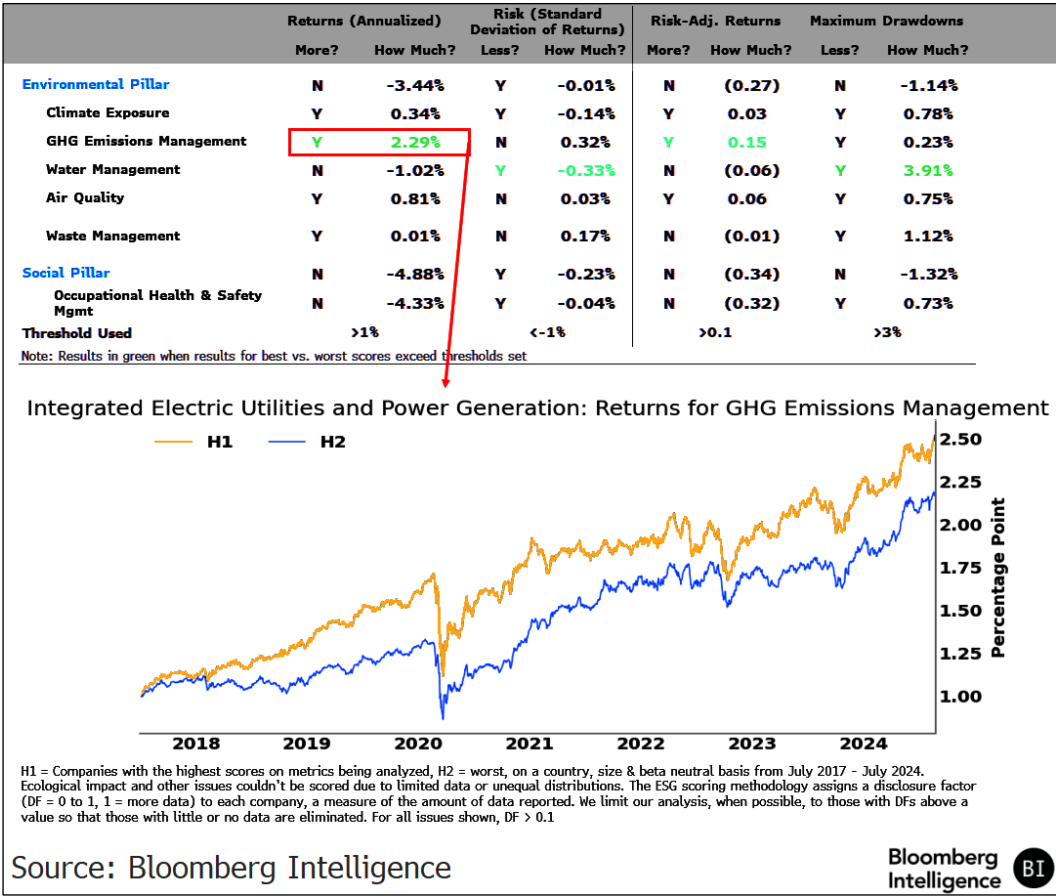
| | Returns (Annualized) More? | How Much? | Risk (Standard Deviation of Returns) Less? | How Much? | Risk-Adj. Returns More? | How Much? | Maximum Drawdowns Less? | How Much? |
|---|---|---|---|---|---|---|---|---|
| Environmental Pillar | N | -3.44% | Y | -0.01% | N | (0.27) | N | -1.14% |
| Climate Exposure | Y | 0.34% | Y | -0.14% | Y | 0.03 | Y | 0.78% |
| GHG Emissions Management | Y | 2.29% | N | 0.32% | Y | 0.15 | Y | 0.23% |
| Water Management | N | -1.02% | Y | -0.33% | N | (0.06) | Y | 3.91% |
| Air Quality | Y | 0.81% | N | 0.03% | Y | 0.06 | Y | 0.75% |
| Waste Management | Y | 0.01% | N | 0.17% | N | (0.01) | Y | 1.12% |
| Social Pillar | N | -4.88% | Y | -0.23% | N | (0.34) | N | -1.32% |
| Occupational Health & Safety Mgmt | N | -4.33% | Y | -0.04% | N | (0.32) | Y | 0.73% |
| Threshold Used | >1% | | <-1% | | >0.1 | | >3% | |

Note: Results in green when results for best vs. worst scores exceed thresholds set

Integrated Electric Utilities and Power Generation: Returns for GHG Emissions Management

H1 H2

2.50
2.25
2.00
1.75
1.50
1.25
1.00

Percentage Point

2018 2019 2020 2021 2022 2023 2024

H1 = Companies with the highest scores on metrics being analyzed, H2 = worst, on a country, size & beta neutral basis from July 2017 - July 2024. Ecological impact and other issues couldn't be scored due to limited data or unequal distributions. The ESG scoring methodology assigns a disclosure factor (DF = 0 to 1, 1 = more data) to each company, a measure of the amount of data reported. We limit our analysis, when possible, to those with DFs above a value so that those with little or no data are eliminated. For all issues shown, DF > 0.1

Source: Bloomberg Intelligence

Bloomberg Intelligence BI